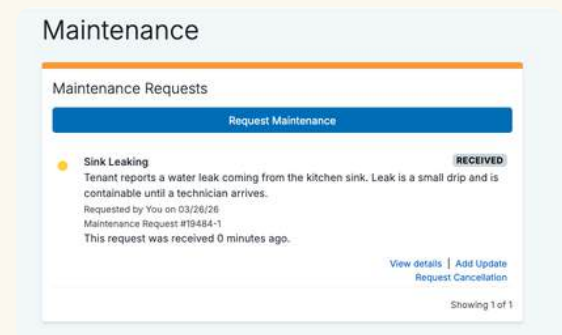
Maintenance

Maintenance Requests

Request Maintenance

Sink Leaking

RECEIVED

Tenant reports a water leak coming from the kitchen sink. Leak is a small drip and is containable until a technician arrives.

Requested by You on 03/26/26

Maintenance Request #19484-1

This request was received 0 minutes ago.

View details | Add Update

Request Cancellation

Showing 1 of 1